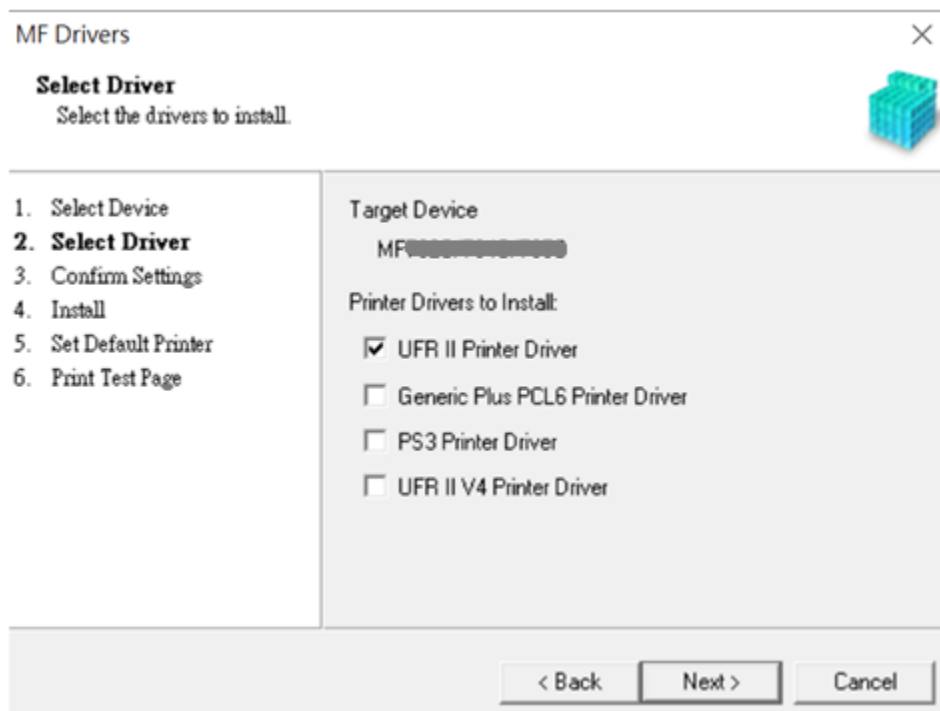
MF Drivers

Select Driver
Select the drivers to install.

1. Select Device
2. Select Driver
3. Confirm Settings
4. Install
5. Set Default Printer
6. Print Test Page

Target Device
MF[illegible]

Printer Drivers to Install:
☑ UFR II Printer Driver
☐ Generic Plus PCL6 Printer Driver
☐ PS3 Printer Driver
☐ UFR II V4 Printer Driver

< Back
Next >
Cancel